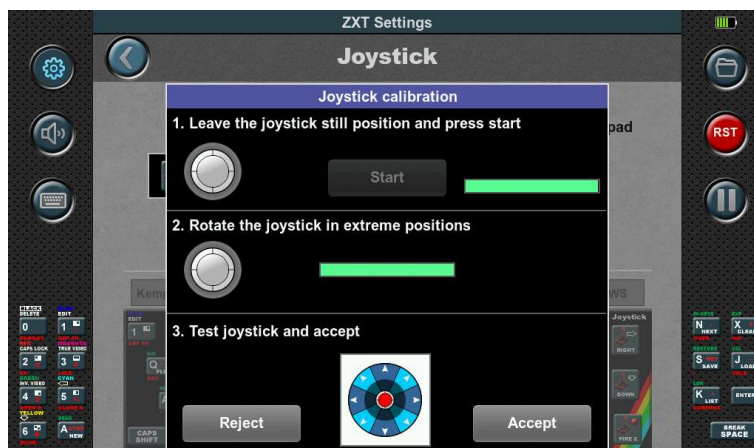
ZXT Settings

Joystick

Joystick calibration

1. Leave the joystick still position and press start

Start

2. Rotate the joystick in extreme positions

3. Test joystick and accept

Reject

Accept

RST

pad

Kem

WS

Joystick

RIGHT

DOWN

FIRE 2

BLACK DELETE
0
EDIT
1
CAPS LOCK
2
TRUE VIDEO
3
GREEN INV. VIDEO
4
CYAN
5
YELLOW
6
7
A
NEW
EDIT
1
CAPS SHIFT

N
NEXT
X
CLEAR
S
SAVE
J
LOAD
K
LIST
ENTER
BREAK SPACE